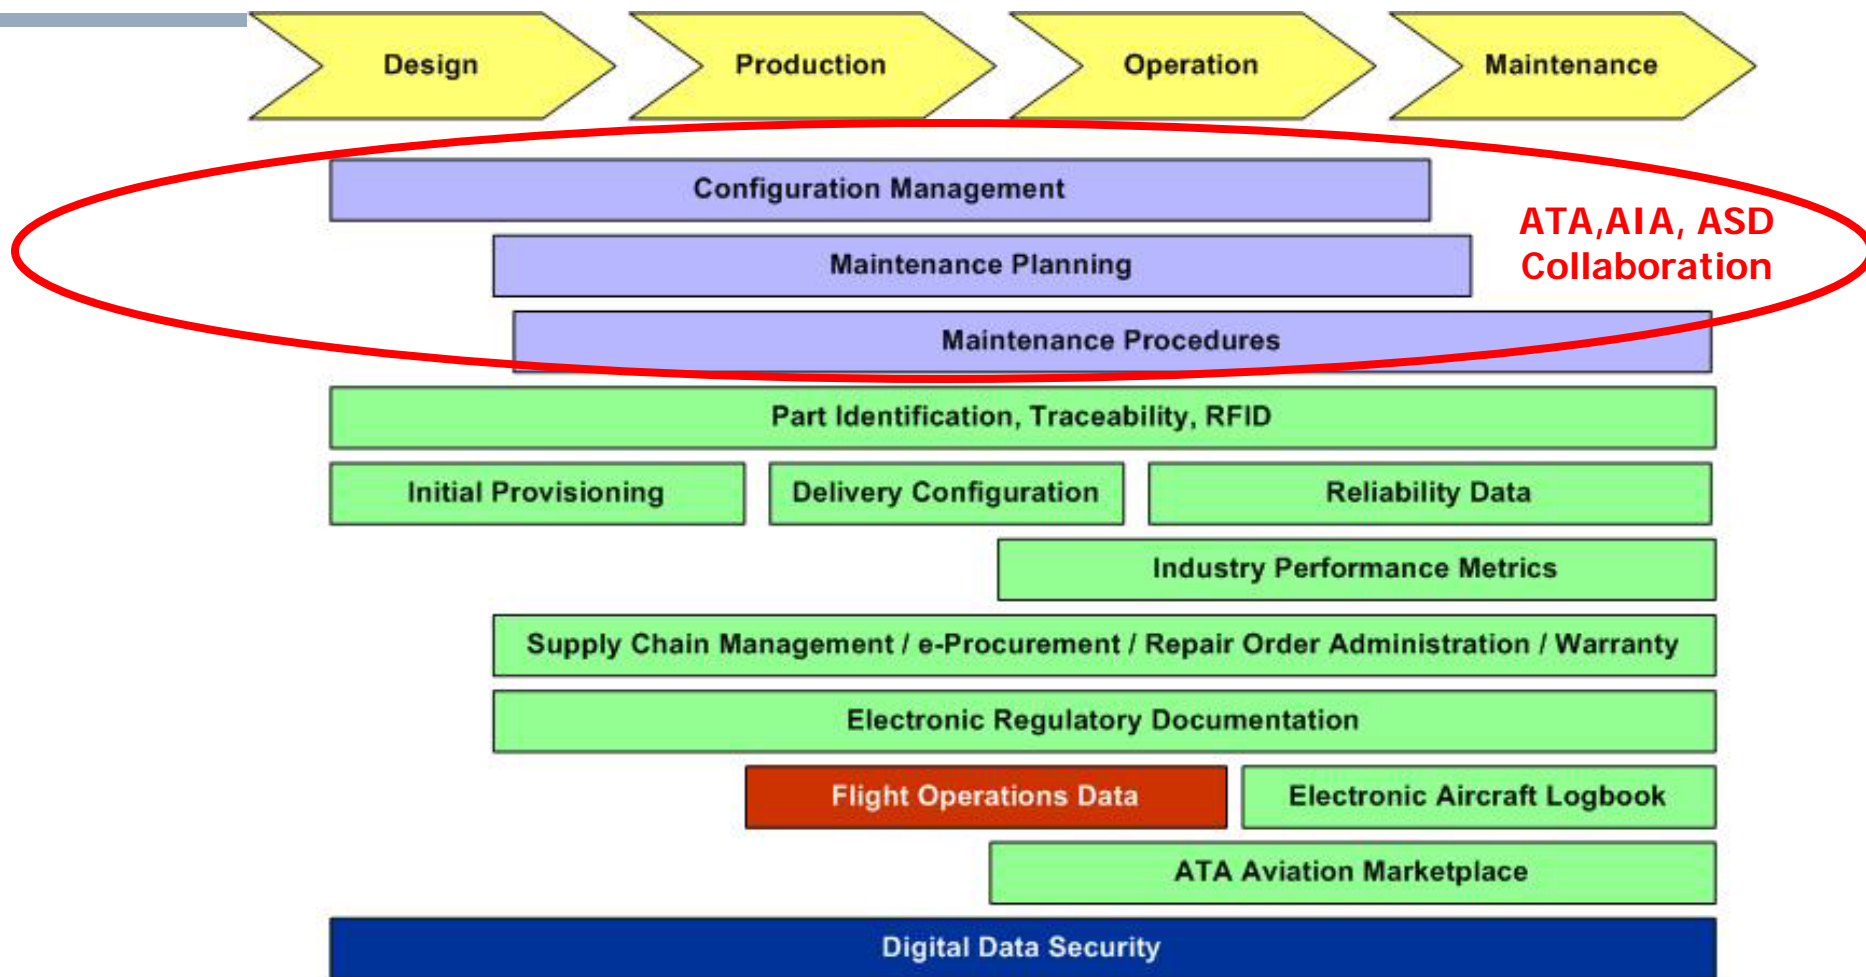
Design

Production

Operation

Maintenance

Configuration Management

ATA,AIA, ASD Collaboration

Maintenance Planning

Maintenance Procedures

Part Identification, Traceability, RFID

Initial Provisioning

Delivery Configuration

Reliability Data

Industry Performance Metrics

Supply Chain Management / e-Procurement / Repair Order Administration / Warranty

Electronic Regulatory Documentation

Flight Operations Data

Electronic Aircraft Logbook

ATA Aviation Marketplace

Digital Data Security